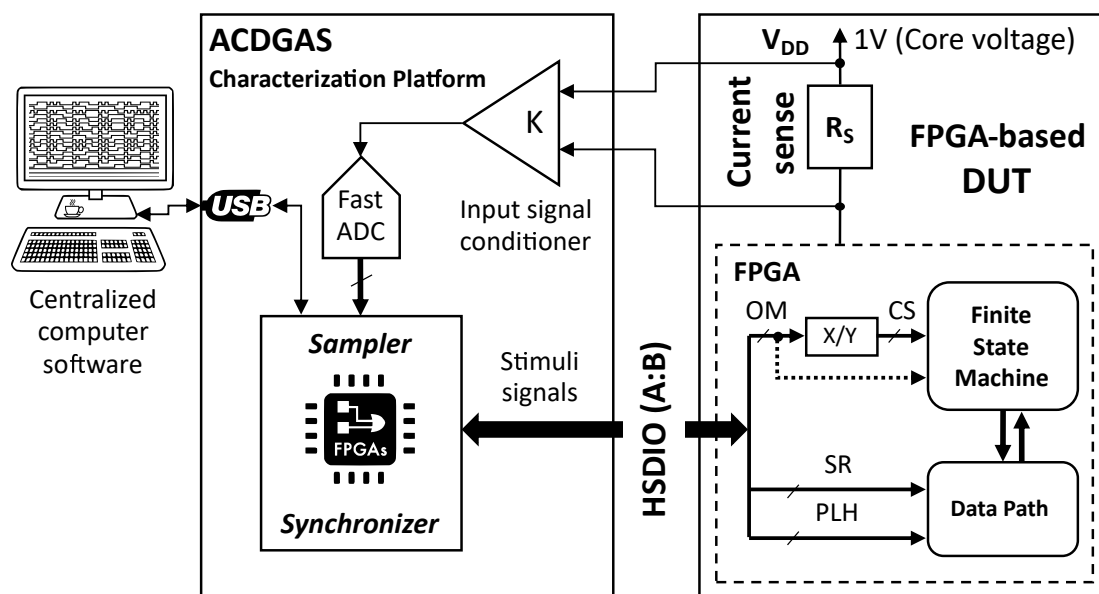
ACDGAS
Characterization Platform

$V_{DD}$ 1V (Core voltage)

K

Current sense

$R_S$

FPGA-based DUT

USB

Fast ADC

Input signal conditioner

Centralized computer software

FPGA

OM

X/Y

CS

Finite State Machine

Sampler

Stimuli signals

FPGAs

HSDIO (A:B)

SR

PLH

Data Path

Synchronizer